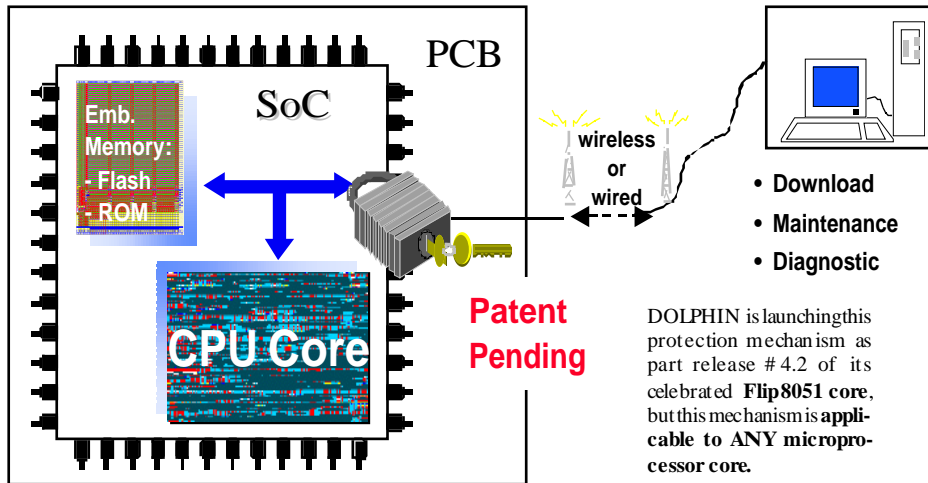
PCB

SoC

Emb. Memory:
- Flash
- ROM

CPU Core

wireless
or
wired

• Download
• Maintenance
• Diagnostic

Patent Pending

DOLPHIN is launching this protection mechanism as part release # 4.2 of its celebrated **Flip8051 core**, but this mechanism is **applicable to ANY microprocessor core.**